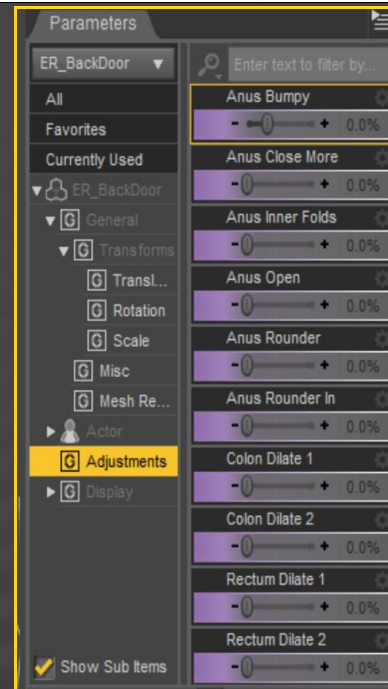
Parameters

ER_BackDoor

All
Favorites
Currently Used
ER_BackDoor
General
Transforms
Transl...
Rotation
Scale
Misc
Mesh Re...
Actor
Adjustments
Display

Show Sub Items

Enter text to filter by...

Anus Bumpy
- + 0.0%
Anus Close More
- + 0.0%
Anus Inner Folds
- + 0.0%
Anus Open
- + 0.0%
Anus Rounder
- + 0.0%
Anus Rounder In
- + 0.0%
Colon Dilate 1
- + 0.0%
Colon Dilate 2
- + 0.0%
Rectum Dilate 1
- + 0.0%
Rectum Dilate 2
- + 0.0%